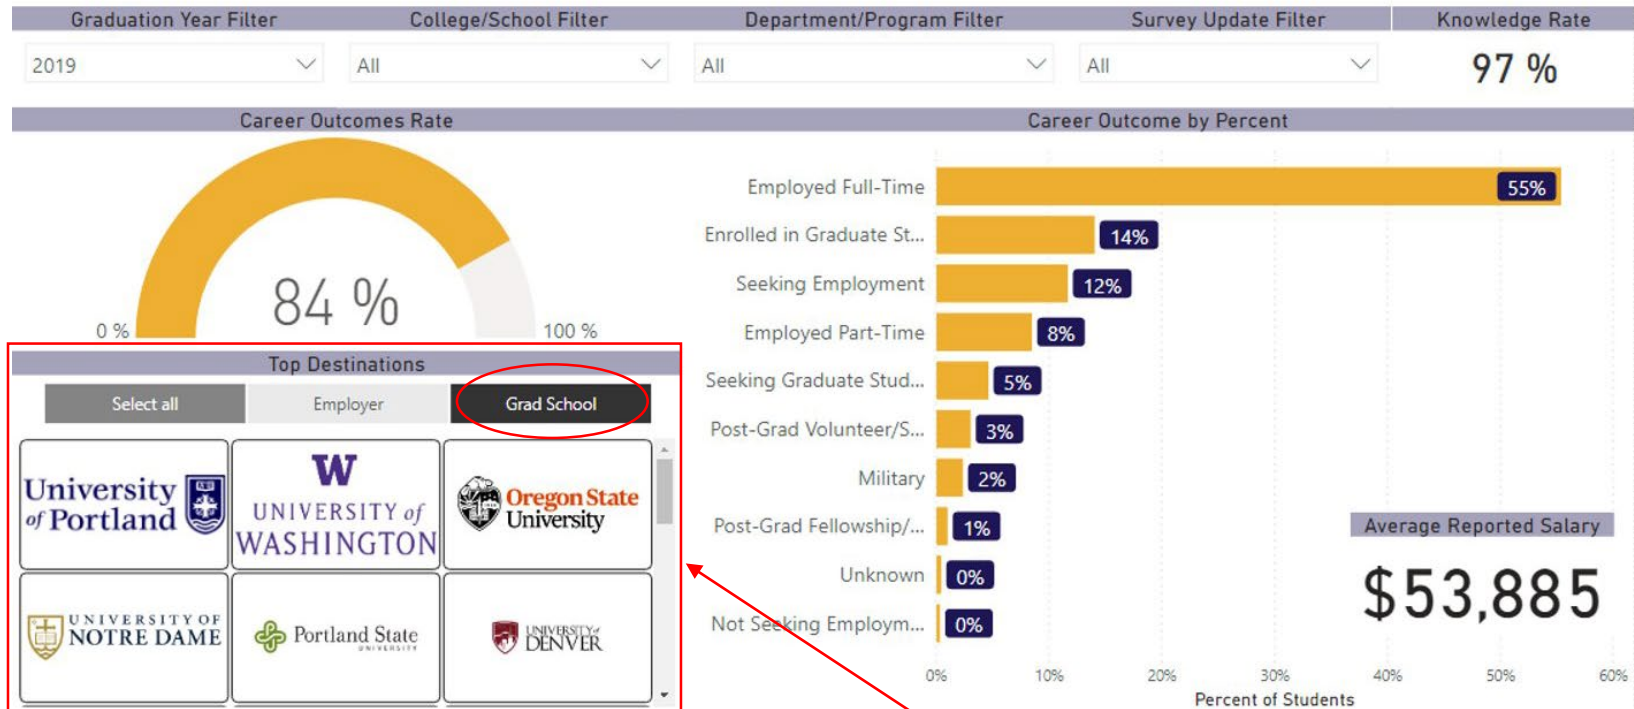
Graduation Year Filter
2019

College/School Filter
All

Department/Program Filter
All

Survey Update Filter
All

Knowledge Rate
97 %

Career Outcomes Rate
84 %
0 %
100 %

Career Outcome by Percent

| | |
|---|---|
| Employed Full-Time | 55% |
| Enrolled in Graduate St... | 14% |
| Seeking Employment | 12% |
| Employed Part-Time | 8% |
| Seeking Graduate Stud... | 5% |
| Post-Grad Volunteer/S... | 3% |
| Military | 2% |
| Post-Grad Fellowship/... | 1% |
| Unknown | 0% |
| Not Seeking Employm... | 0% |

0% 10% 20% 30% 40% 50% 60%
Percent of Students

Average Reported Salary
$53,885

Top Destinations
Select all
Employer
Grad School

University of Portland
W UNIVERSITY of WASHINGTON
Oregon State University
UNIVERSITY OF NOTRE DAME
Portland State UNIVERSITY
UNIVERSITY of DENVER